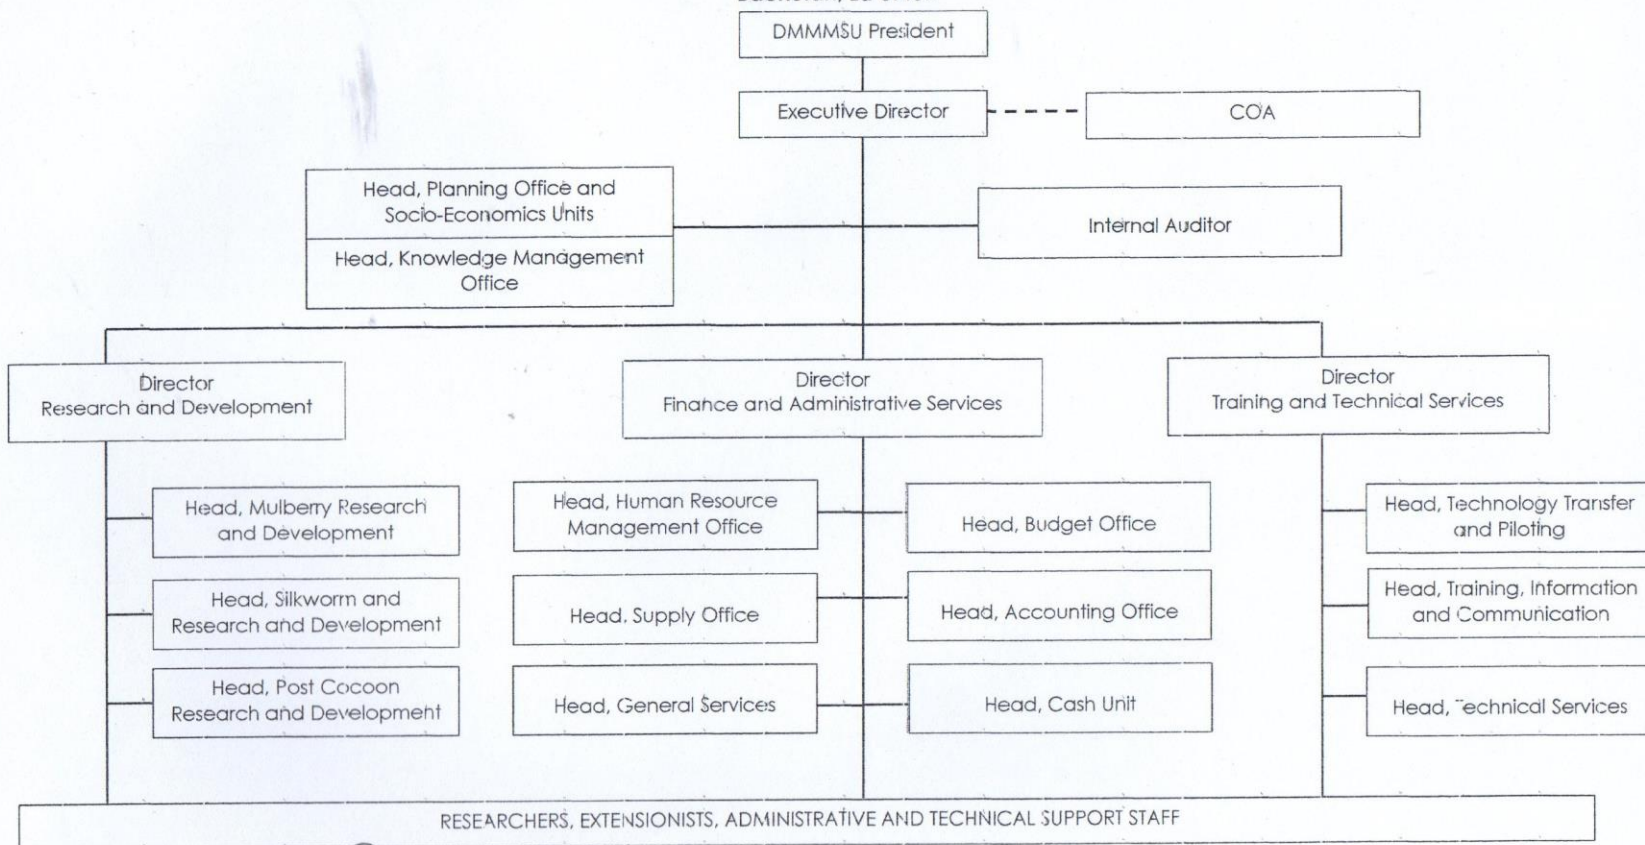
DMMMSU President

Executive Director

COA

Head, Planning Office and Socio-Economics Units

Head, Knowledge Management Office

Internal Auditor

Director
Research and Development

Director
Finance and Administrative Services

Director
Training and Technical Services

Head, Mulberry Research and Development

Head, Silkworm and Research and Development

Head, Post Cocoon Research and Development

Head, Human Resource Management Office

Head, Supply Office

Head, General Services

Head, Budget Office

Head, Accounting Office

Head, Cash Unit

Head, Technology Transfer and Piloting

Head, Training, Information and Communication

Head, Technical Services

RESEARCHERS, EXTENSIONISTS, ADMINISTRATIVE AND TECHNICAL SUPPORT STAFF